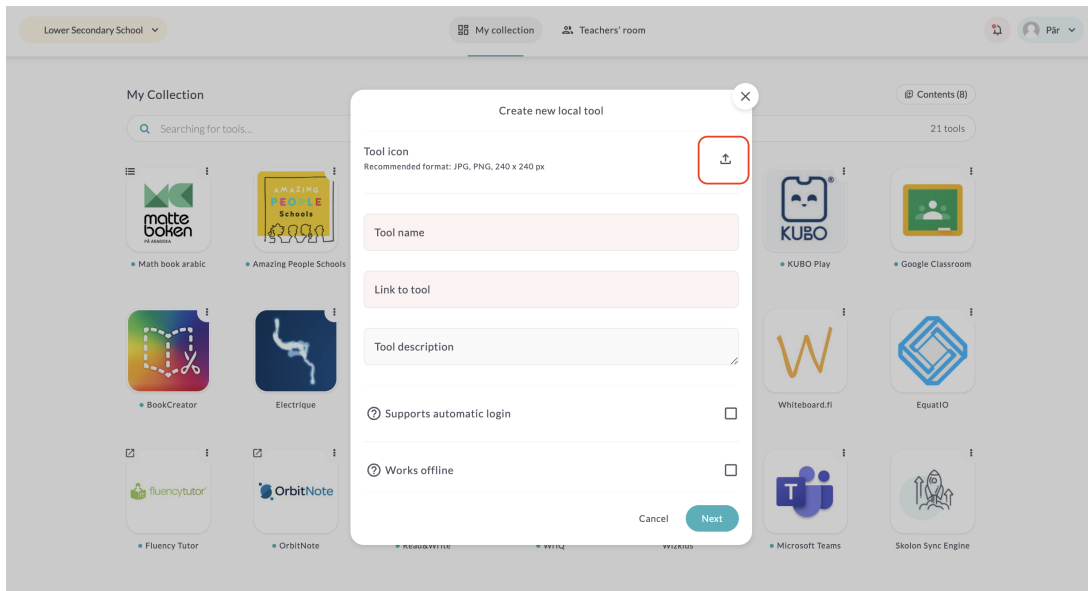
Lower Secondary School

My collection

Teachers' room

Pär

My Collection

Contents (8)

Searching for tools...

21 tools

matte boken PÅ ARABISKA

Math book arabic

AMAZING PEOPLE Schools

Amazing People Schools

KUBO

KUBO Play

Google Classroom

BookCreator

Electrique

Whiteboard.fi

EquatIO

fluencytutor

Fluency Tutor

OrbitNote

OrbitNote

Read&Write

WriQ

Wizkids

Microsoft Teams

Skolon Sync Engine

Create new local tool

Tool icon

Recommended format: JPG, PNG, 240 x 240 px

Tool name

Link to tool

Tool description

Supports automatic login

Works offline

Cancel

Next